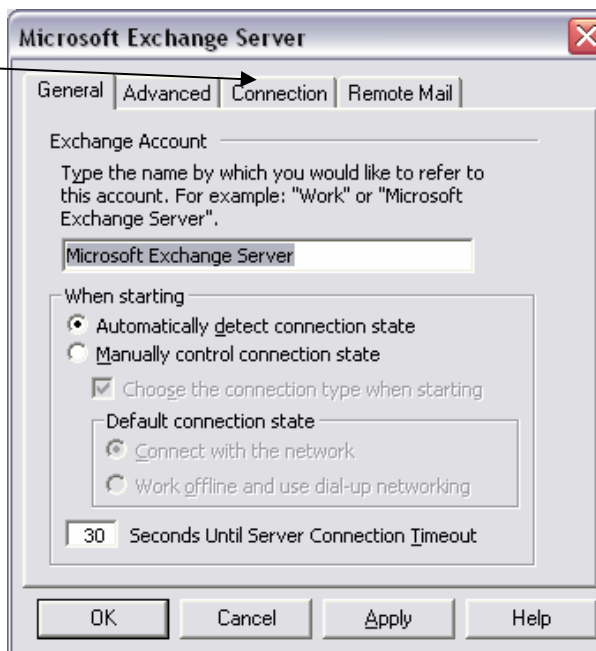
Microsoft Exchange Server

General | Advanced | Connection | Remote Mail

Exchange Account

Type the name by which you would like to refer to this account. For example: "Work" or "Microsoft Exchange Server".

Microsoft Exchange Server

When starting

Automatically detect connection state

Manually control connection state

Choose the connection type when starting

Default connection state

Connect with the network

Work offline and use dial-up networking

30 Seconds Until Server Connection Timeout

OK | Cancel | Apply | Help